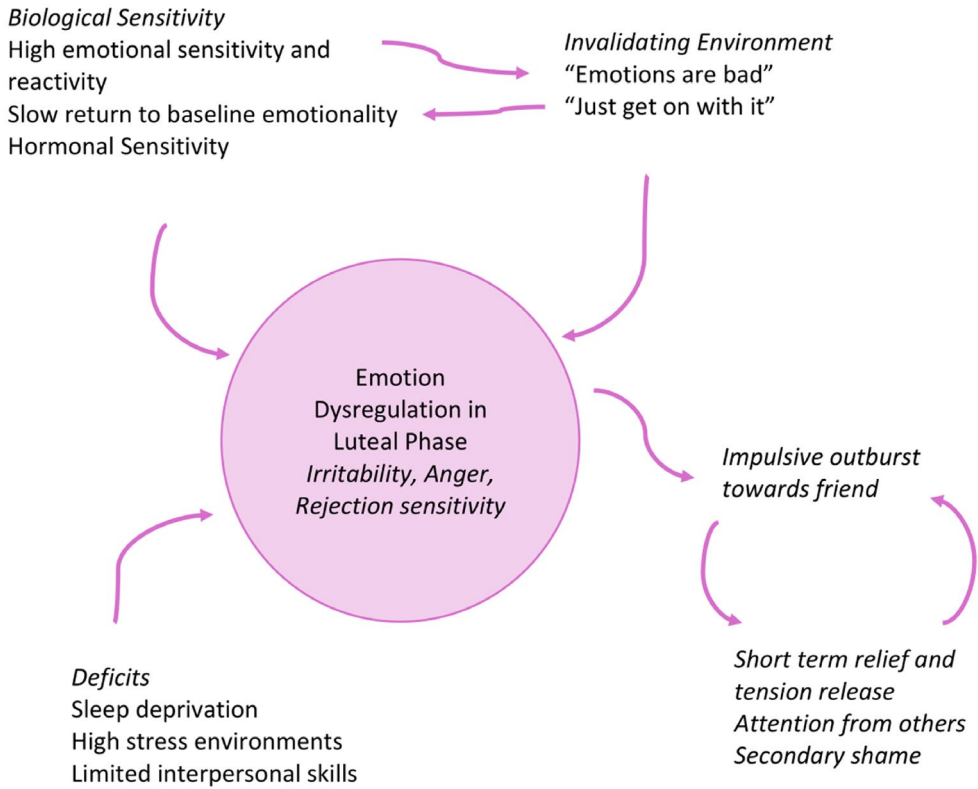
Biological Sensitivity
High emotional sensitivity and reactivity
Slow return to baseline emotionality
Hormonal Sensitivity

Invalidating Environment
“Emotions are bad”
“Just get on with it”

Emotion Dysregulation in Luteal Phase
Irritability, Anger, Rejection sensitivity

Impulsive outburst towards friend

Short term relief and tension release
Attention from others
Secondary shame

Deficits
Sleep deprivation
High stress environments
Limited interpersonal skills